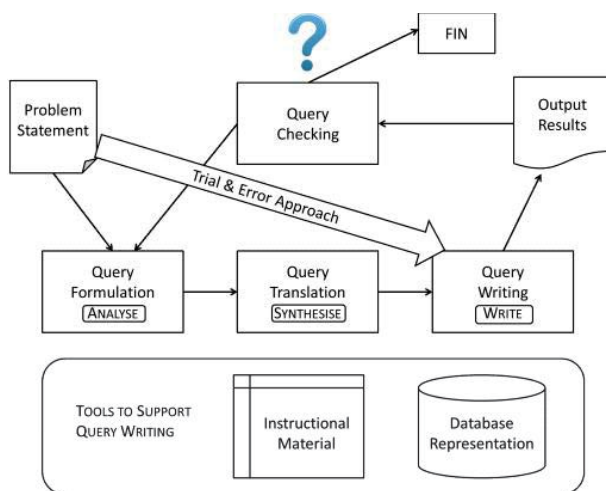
?

FIN

Problem Statement

Query Checking

Output Results

Trial & Error Approach

Query Formulation
ANALYSE

Query Translation
SYNTHESISE

Query Writing
WRITE

TOOLS TO SUPPORT QUERY WRITING

Instructional Material

Database Representation